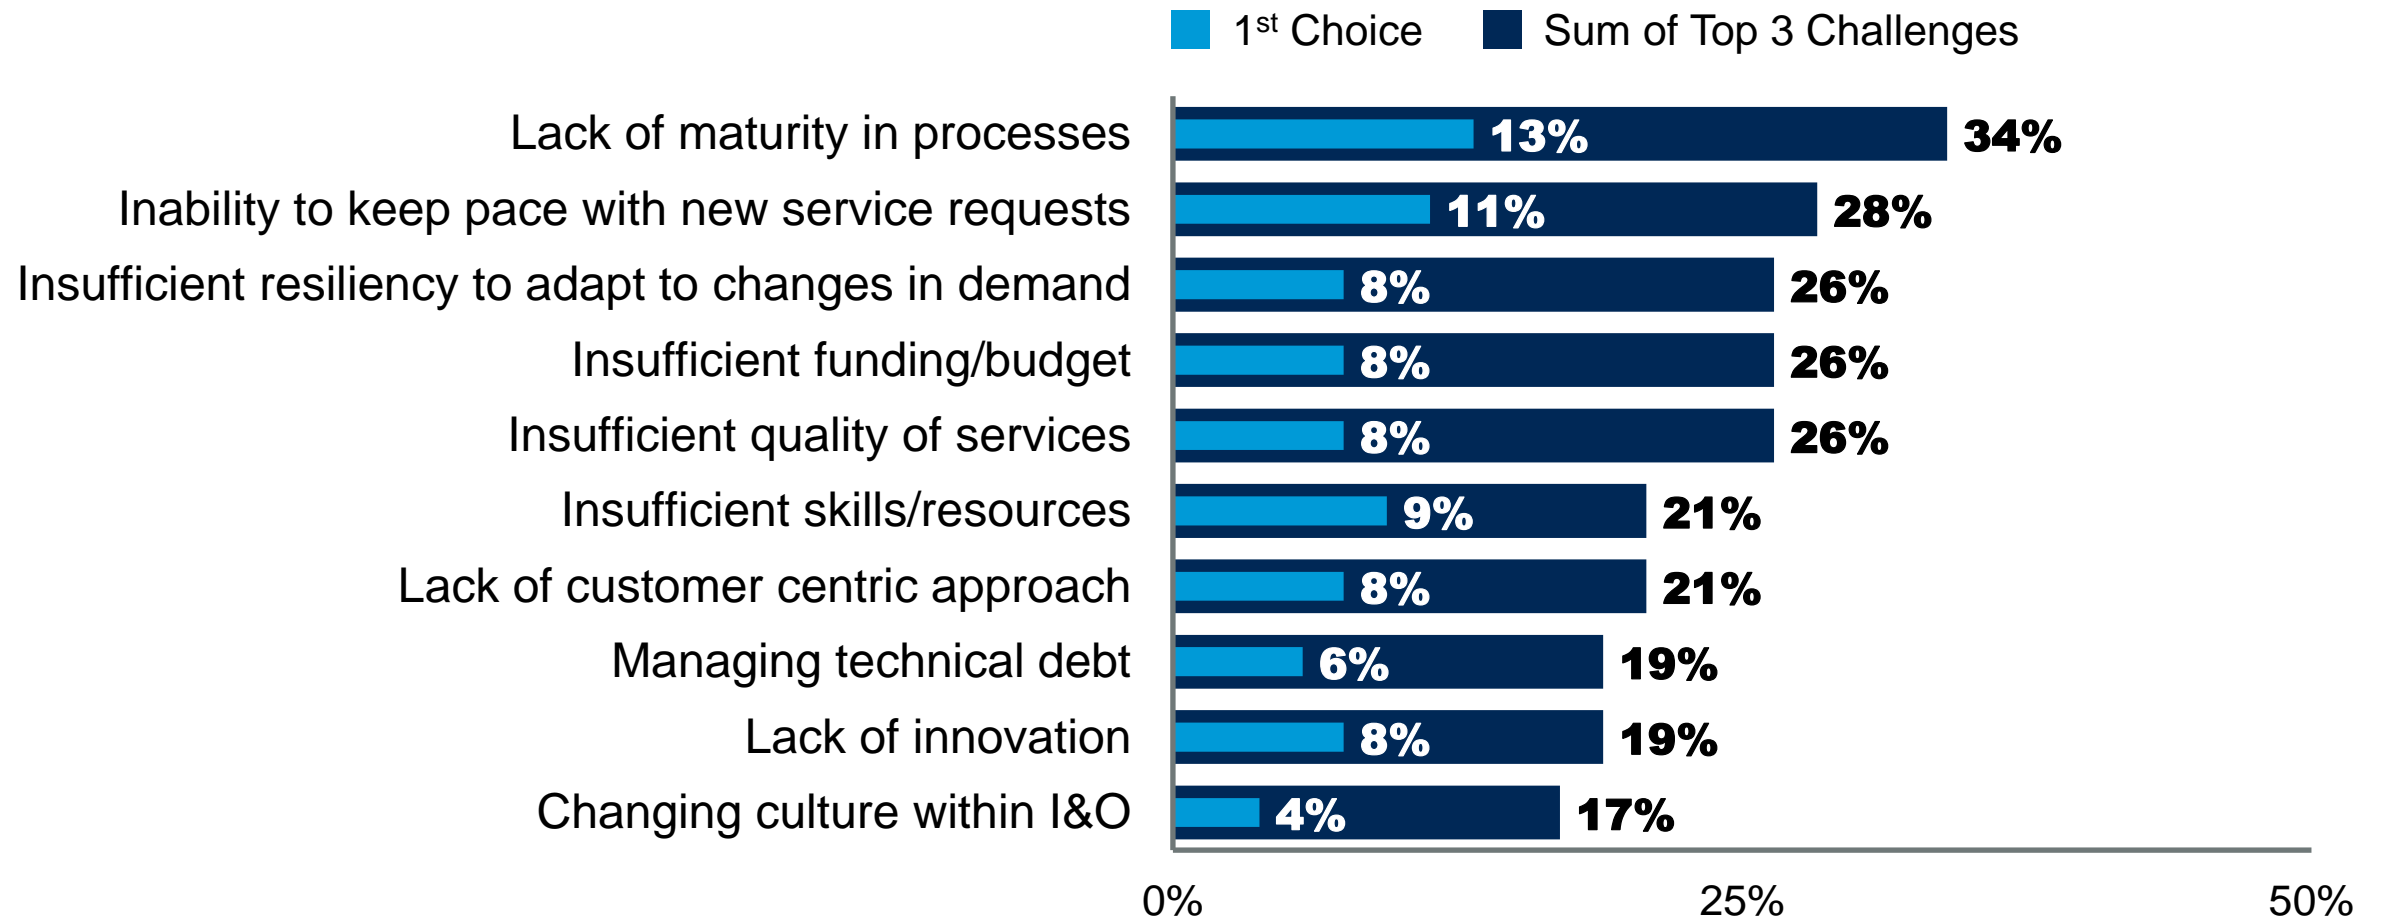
$1^{st}$ Choice Sum of Top 3 Challenges

| | 1st Choice | Sum of Top 3 Challenges |
|---|---|---|
| Lack of maturity in processes | 13% | 34% |
| Inability to keep pace with new service requests | 11% | 28% |
| Insufficient resiliency to adapt to changes in demand | 8% | 26% |
| Insufficient funding/budget | 8% | 26% |
| Insufficient quality of services | 8% | 26% |
| Insufficient skills/resources | 9% | 21% |
| Lack of customer centric approach | 8% | 21% |
| Managing technical debt | 6% | 19% |
| Lack of innovation | 8% | 19% |
| Changing culture within I&O | 4% | 17% |

0% 25% 50%